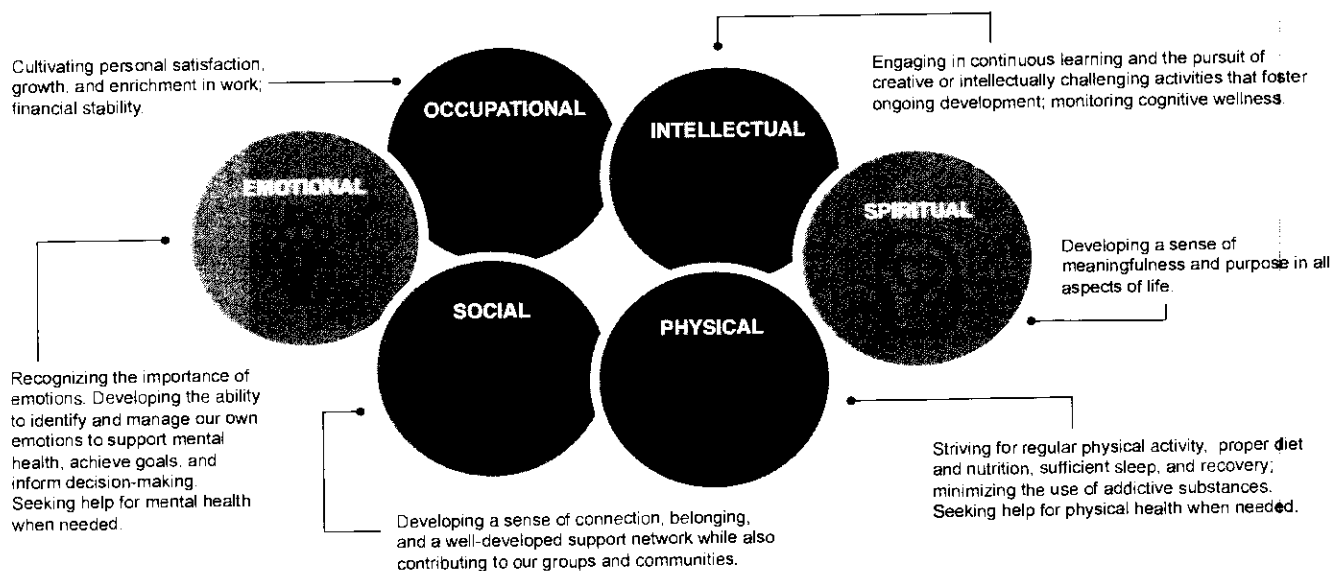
Cultivating personal satisfaction, growth, and enrichment in work; financial stability.

OCCUPATIONAL

INTELLECTUAL

Engaging in continuous learning and the pursuit of creative or intellectually challenging activities that foster ongoing development; monitoring cognitive wellness.

EMOTIONAL

SPIRITUAL

Developing a sense of meaningfulness and purpose in all aspects of life.

SOCIAL

PHYSICAL

Recognizing the importance of emotions. Developing the ability to identify and manage our own emotions to support mental health, achieve goals, and inform decision-making. Seeking help for mental health when needed.

Striving for regular physical activity, proper diet and nutrition, sufficient sleep, and recovery; minimizing the use of addictive substances. Seeking help for physical health when needed.

Developing a sense of connection, belonging, and a well-developed support network while also contributing to our groups and communities.